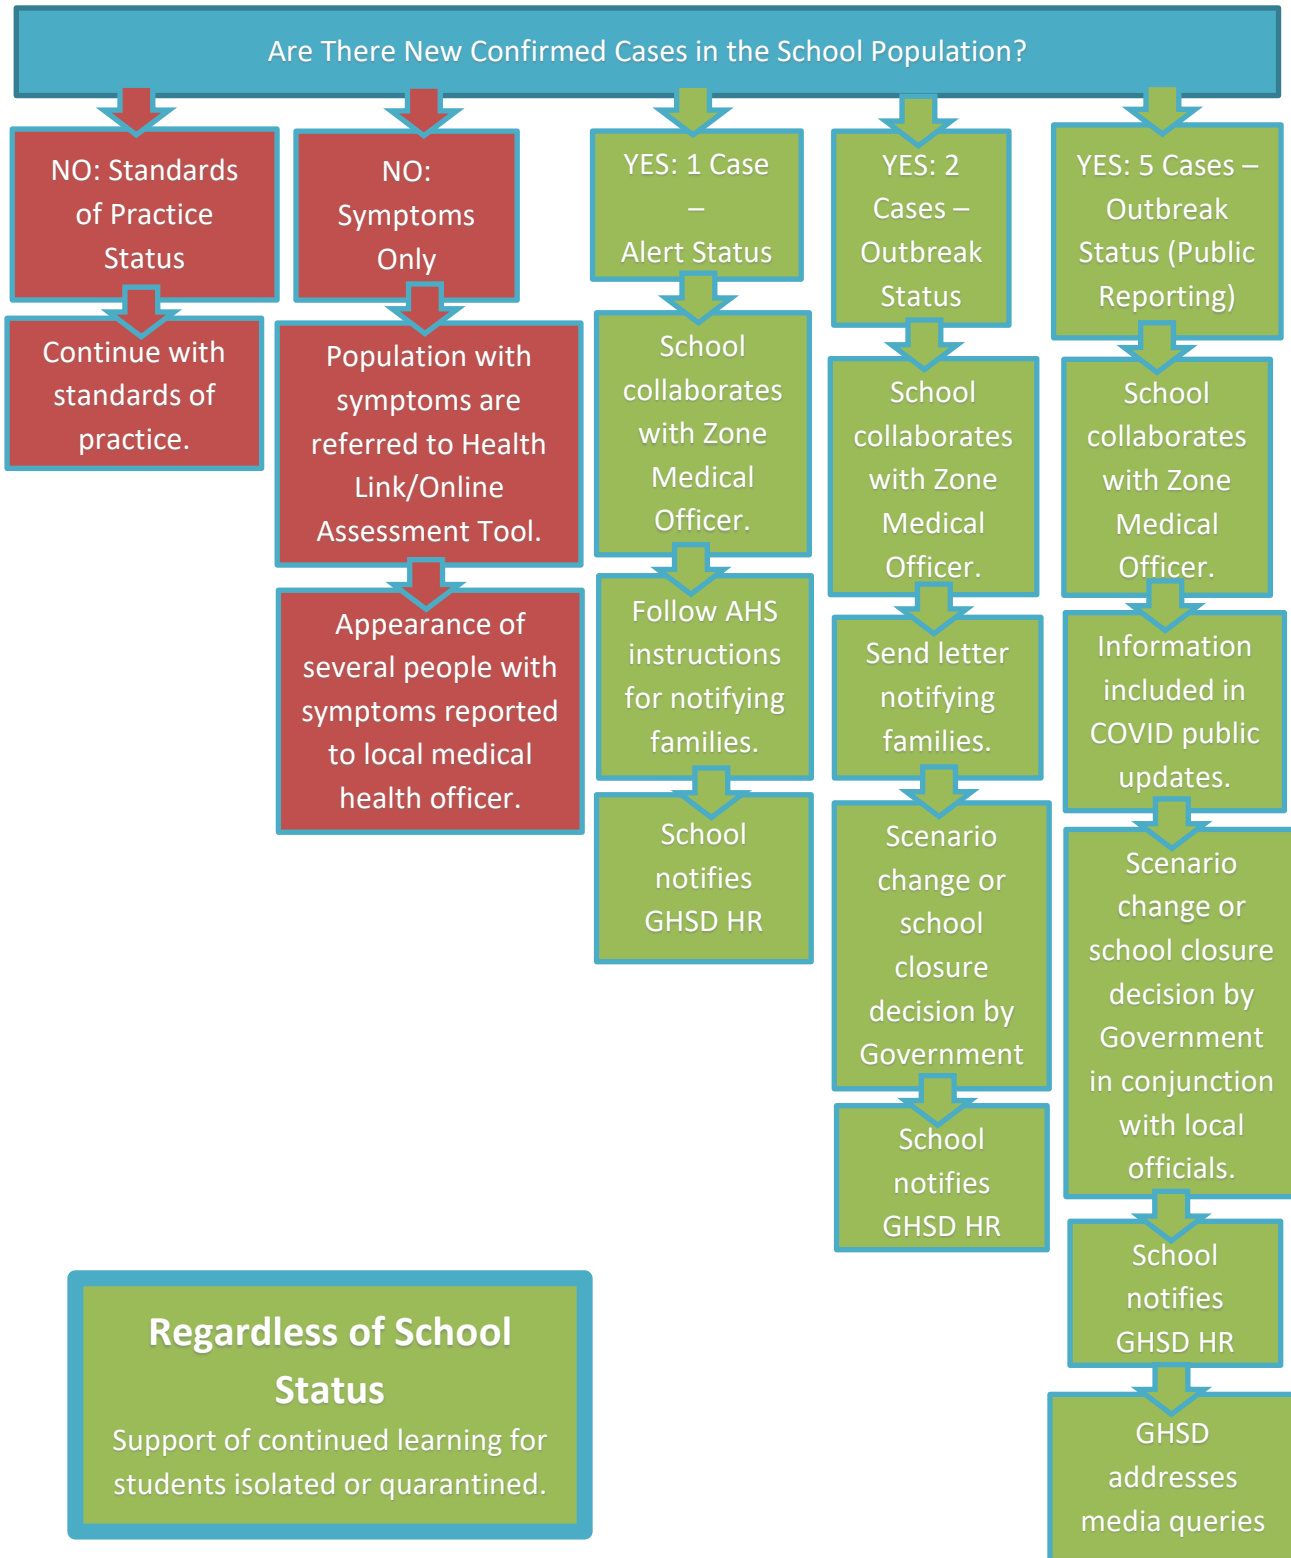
Are There New Confirmed Cases in the School Population?

NO: Standards of Practice Status

Continue with standards of practice.

NO: Symptoms Only

Population with symptoms are referred to Health Link/Online Assessment Tool.

Appearance of several people with symptoms reported to local medical health officer.

YES: 1 Case – Alert Status

School collaborates with Zone Medical Officer.

Follow AHS instructions for notifying families.

School notifies GHSD HR

YES: 2 Cases – Outbreak Status

School collaborates with Zone Medical Officer.

Send letter notifying families.

Scenario change or school closure decision by Government

School notifies GHSD HR

YES: 5 Cases – Outbreak Status (Public Reporting)

School collaborates with Zone Medical Officer.

Information included in COVID public updates.

Scenario change or school closure decision by Government in conjunction with local officials.

School notifies GHSD HR

GHSD addresses media queries

Regardless of School Status

Support of continued learning for students isolated or quarantined.